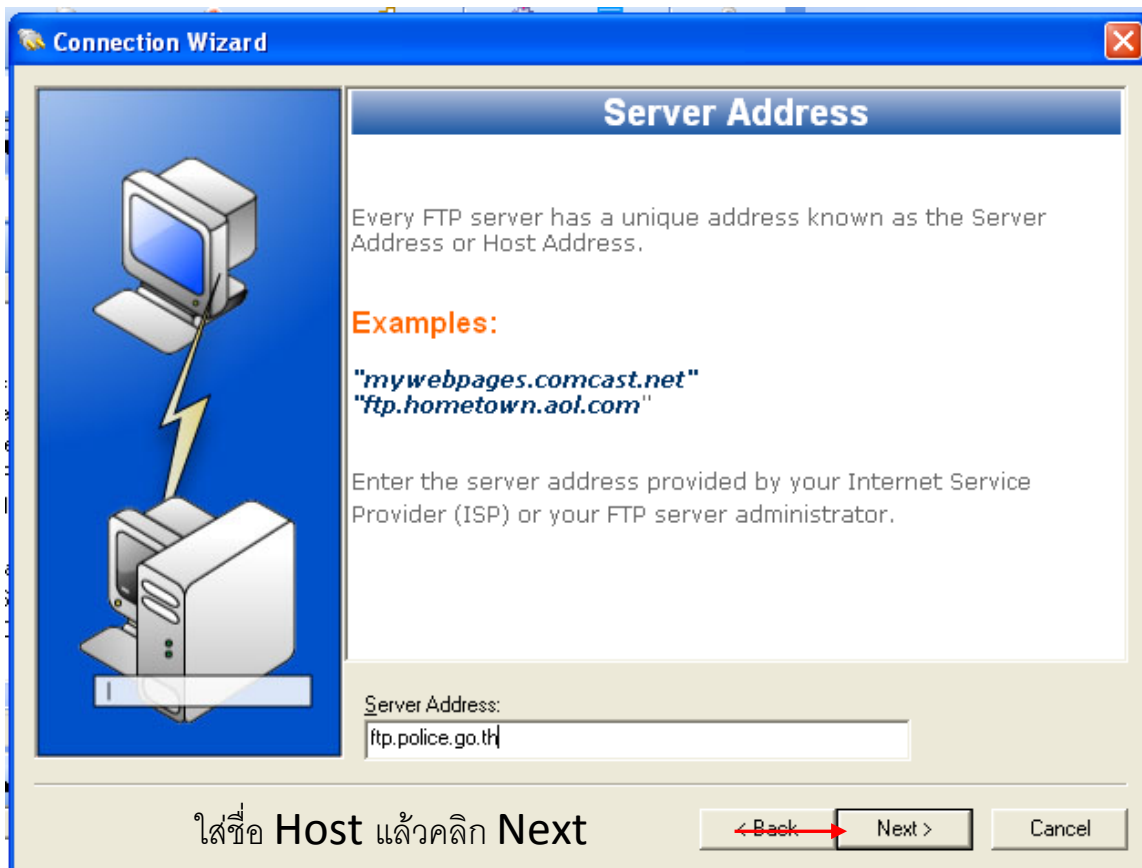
Connection Wizard

Server Address

Every FTP server has a unique address known as the Server Address or Host Address.

Examples:

"mywebpages.comcast.net"
"ftp.hometown.aol.com"

Enter the server address provided by your Internet Service Provider (ISP) or your FTP server administrator.

Server Address:

ftp.police.go.th

ใส่ชื่อ Host แล้วคลิก Next

< Back

Next >

Cancel